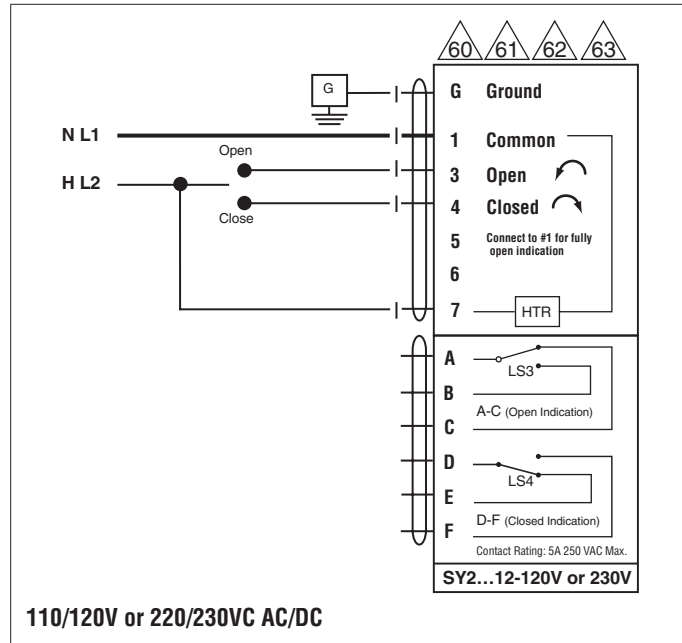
60 61 62 63

G

N L1

H L2

Open

Close

G Ground

1 Common

3 Open

4 Closed

5 Connect to #1 for fully open indication

6

7

HTR

A

B

C

D

E

F

LS3

A-C (Open Indication)

LS4

D-F (Closed Indication)

Contact Rating: 5A 250 VAC Max.

SY2…12-120V or 230V

110/120V or 220/230VC AC/DC